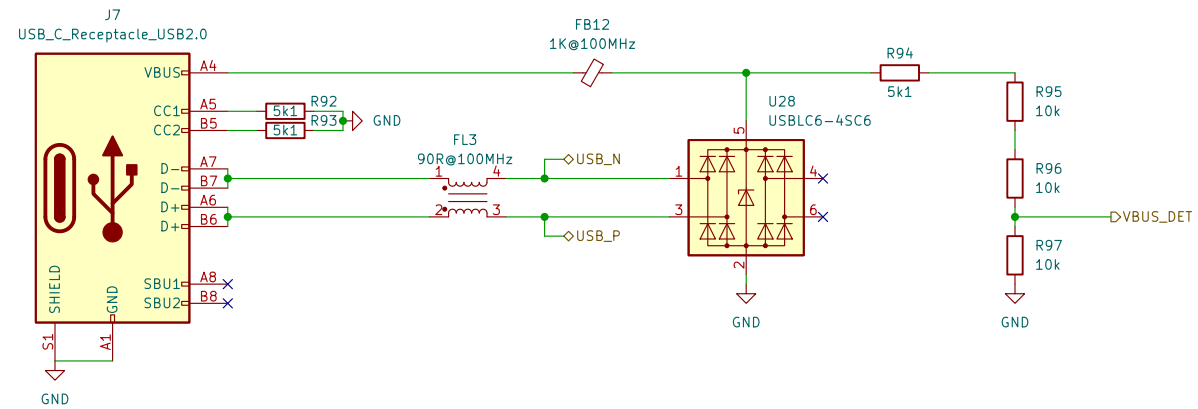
J7
USB_C_Receptacle_USB2.0

VBUS A4
CC1 A5
CC2 B5
D− A7
D− B7
D+ A6
D+ B6
SBU1 A8
SBU2 B8
SHIELD
GND
S1
A1
GND

5k1 R92
5k1 R93
GND

FB12
1K@100MHz

R94
5k1

FL3
90R@100MHz
1 4
2 3

USB_N
USB_P

U28
USBLC6-4SC6
5
1
3
4
6
2
GND

R95
10k
R96
10k
R97
10k
GND
VBUS_DET